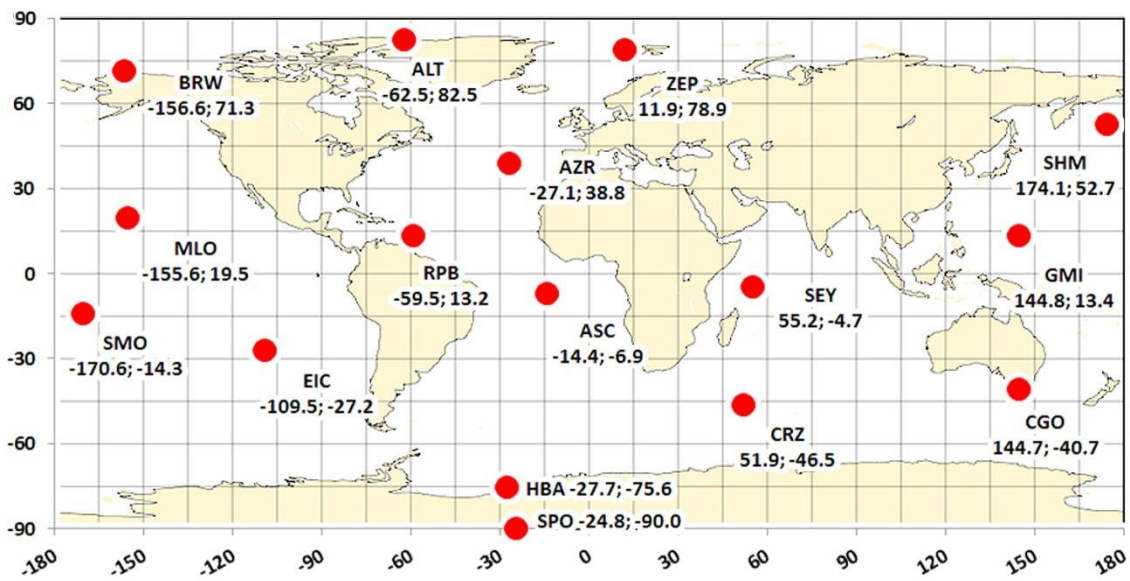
90
60
30
0
-30
-60
-90

BRW
-156.6; 71.3

ALT
-62.5; 82.5

ZEP
11.9; 78.9

AZR
-27.1; 38.8

SHM
174.1; 52.7

MLO
-155.6; 19.5

RPB
-59.5; 13.2

GMI
144.8; 13.4

SEY
55.2; -4.7

ASC
-14.4; -6.9

SMO
-170.6; -14.3

EIC
-109.5; -27.2

CRZ
51.9; -46.5

CGO
144.7; -40.7

HBA -27.7; -75.6

SPO -24.8; -90.0

-180
-150
-120
-90
-60
-30
0
30
60
90
120
150
180